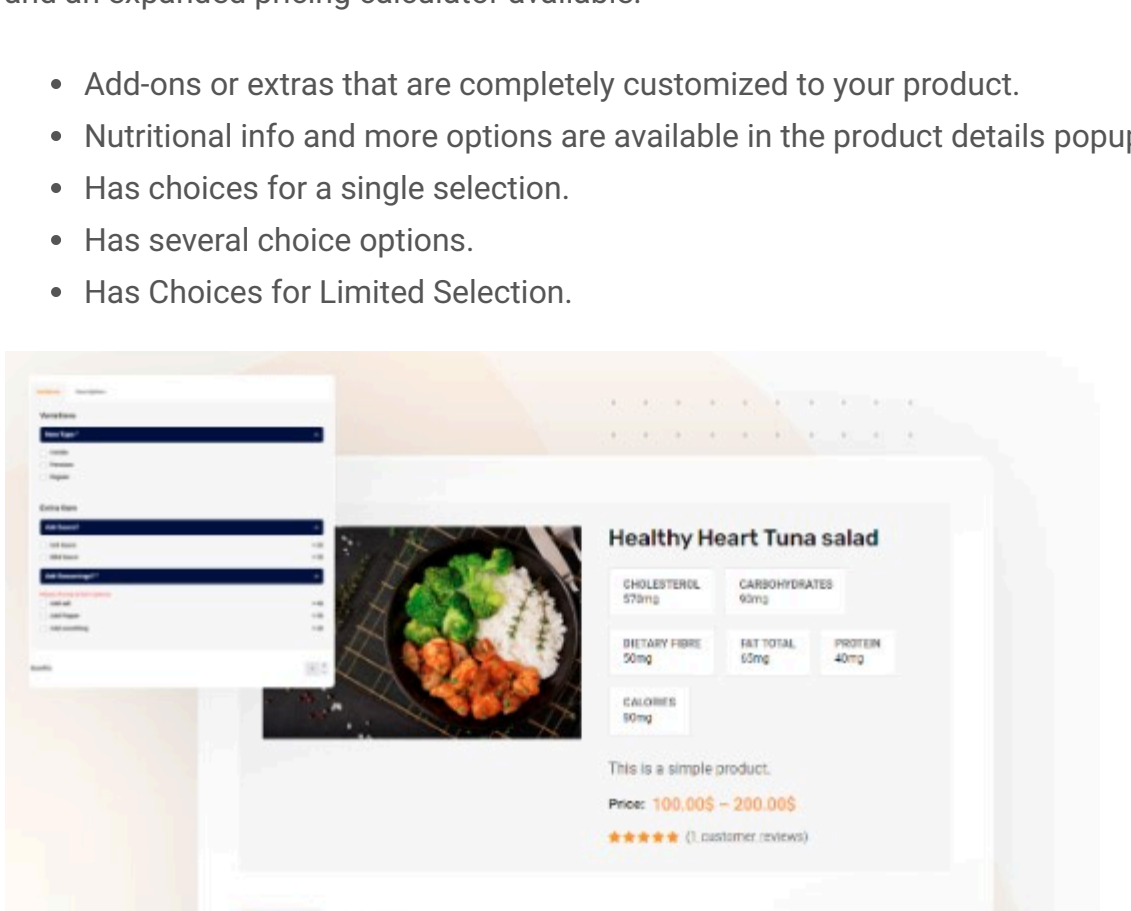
and an expanded pricing calculator available.

- Add-ons or extras that are completely customized to your product.
- Nutritional info and more options are available in the product details popup
- Has choices for a single selection.
- Has several choice options.
- Has Choices for Limited Selection.

Variations

Extra Item

Healthy Heart Tuna salad

CHOLESTEROL 570mg

CARBOHYDRATES 90mg

DIETARY FIBRE 50mg

FAT TOTAL 65mg

PROTEIN 40mg

CALORIES 90mg

This is a simple product.

Price: 100.00$ – 200.00$

★★★★★ (1 customer reviews)